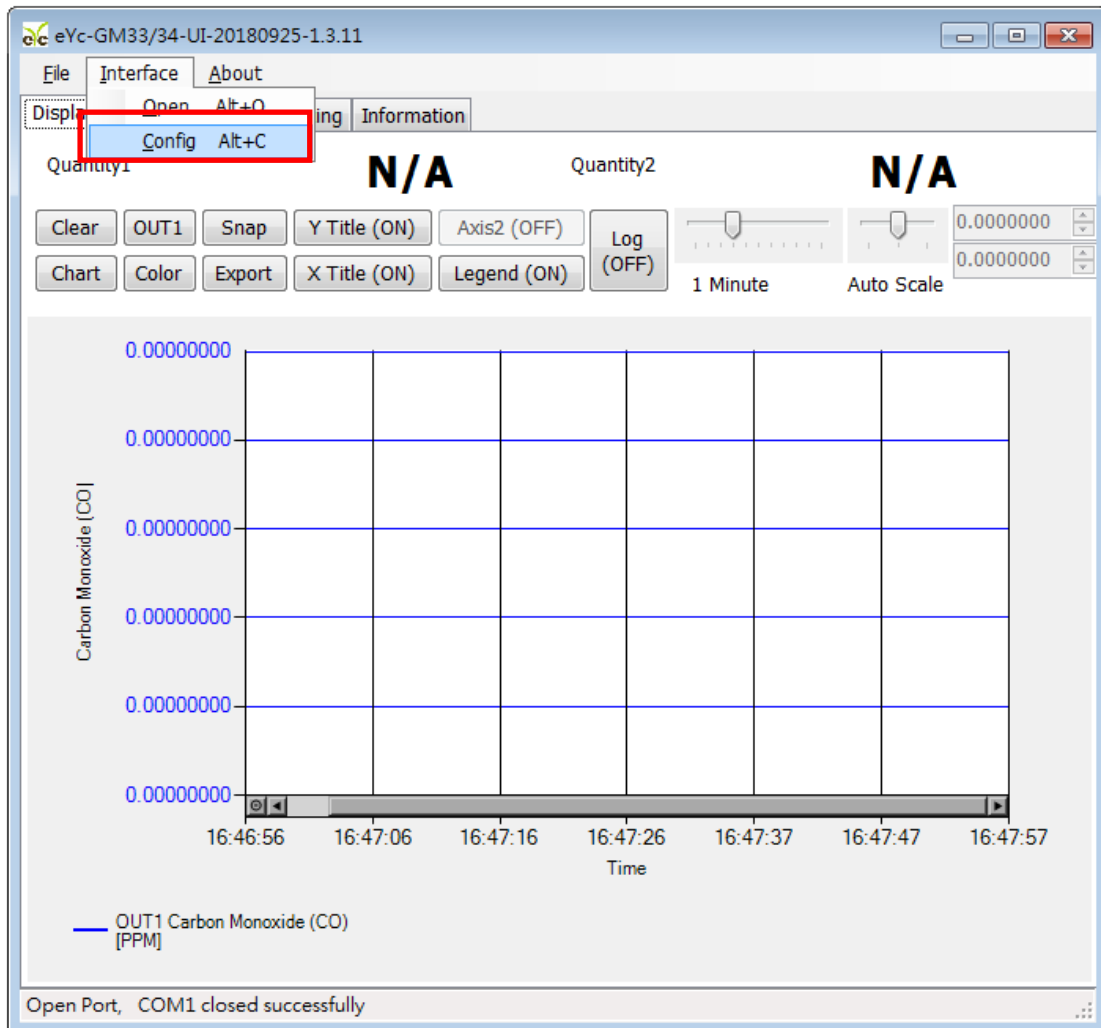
eYc-GM33/34-UI-20180925-1.3.11

File Interface About

Open Alt+O
Config Alt+C

Displa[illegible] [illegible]ing Information

Quantity1 N/A Quantity2 N/A

Clear OUT1 Snap Y Title (ON) Axis2 (OFF) Log (OFF) 0.0000000
Chart Color Export X Title (ON) Legend (ON) 0.0000000

1 Minute Auto Scale

0.00000000
0.00000000
0.00000000
0.00000000
0.00000000
0.00000000

Carbon Monoxide (CO)

16:46:56 16:47:06 16:47:16 16:47:26 16:47:37 16:47:47 16:47:57

Time

OUT1 Carbon Monoxide (CO) [PPM]

Open Port, COM1 closed successfully